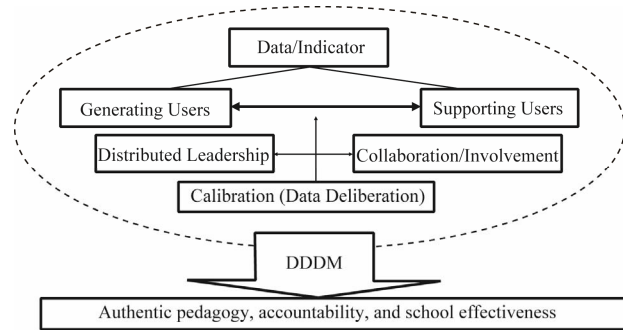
Data/Indicator

Generating Users

Supporting Users

Distributed Leadership

Collaboration/Involvement

Calibration (Data Deliberation)

DDDM

Authentic pedagogy, accountability, and school effectiveness